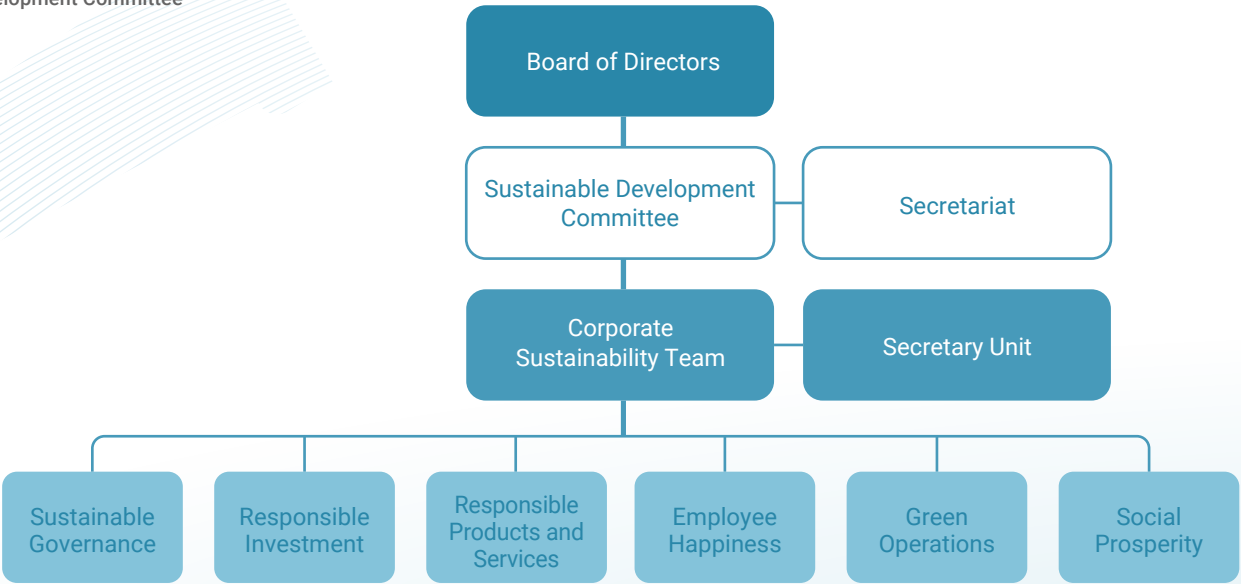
elopment Committee

Board of Directors

Sustainable Development Committee

Secretariat

Corporate Sustainability Team

Secretary Unit

Sustainable Governance

Responsible Investment

Responsible Products and Services

Employee Happiness

Green Operations

Social Prosperity